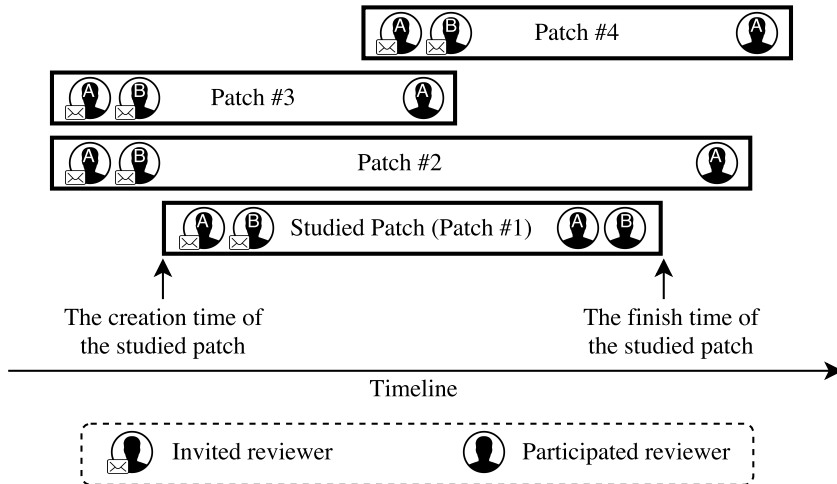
A B Patch #4 A

A B Patch #3 A

A B Patch #2 A

A B Studied Patch (Patch #1) A B

The creation time of the studied patch

The finish time of the studied patch

Timeline

Invited reviewer

Participated reviewer